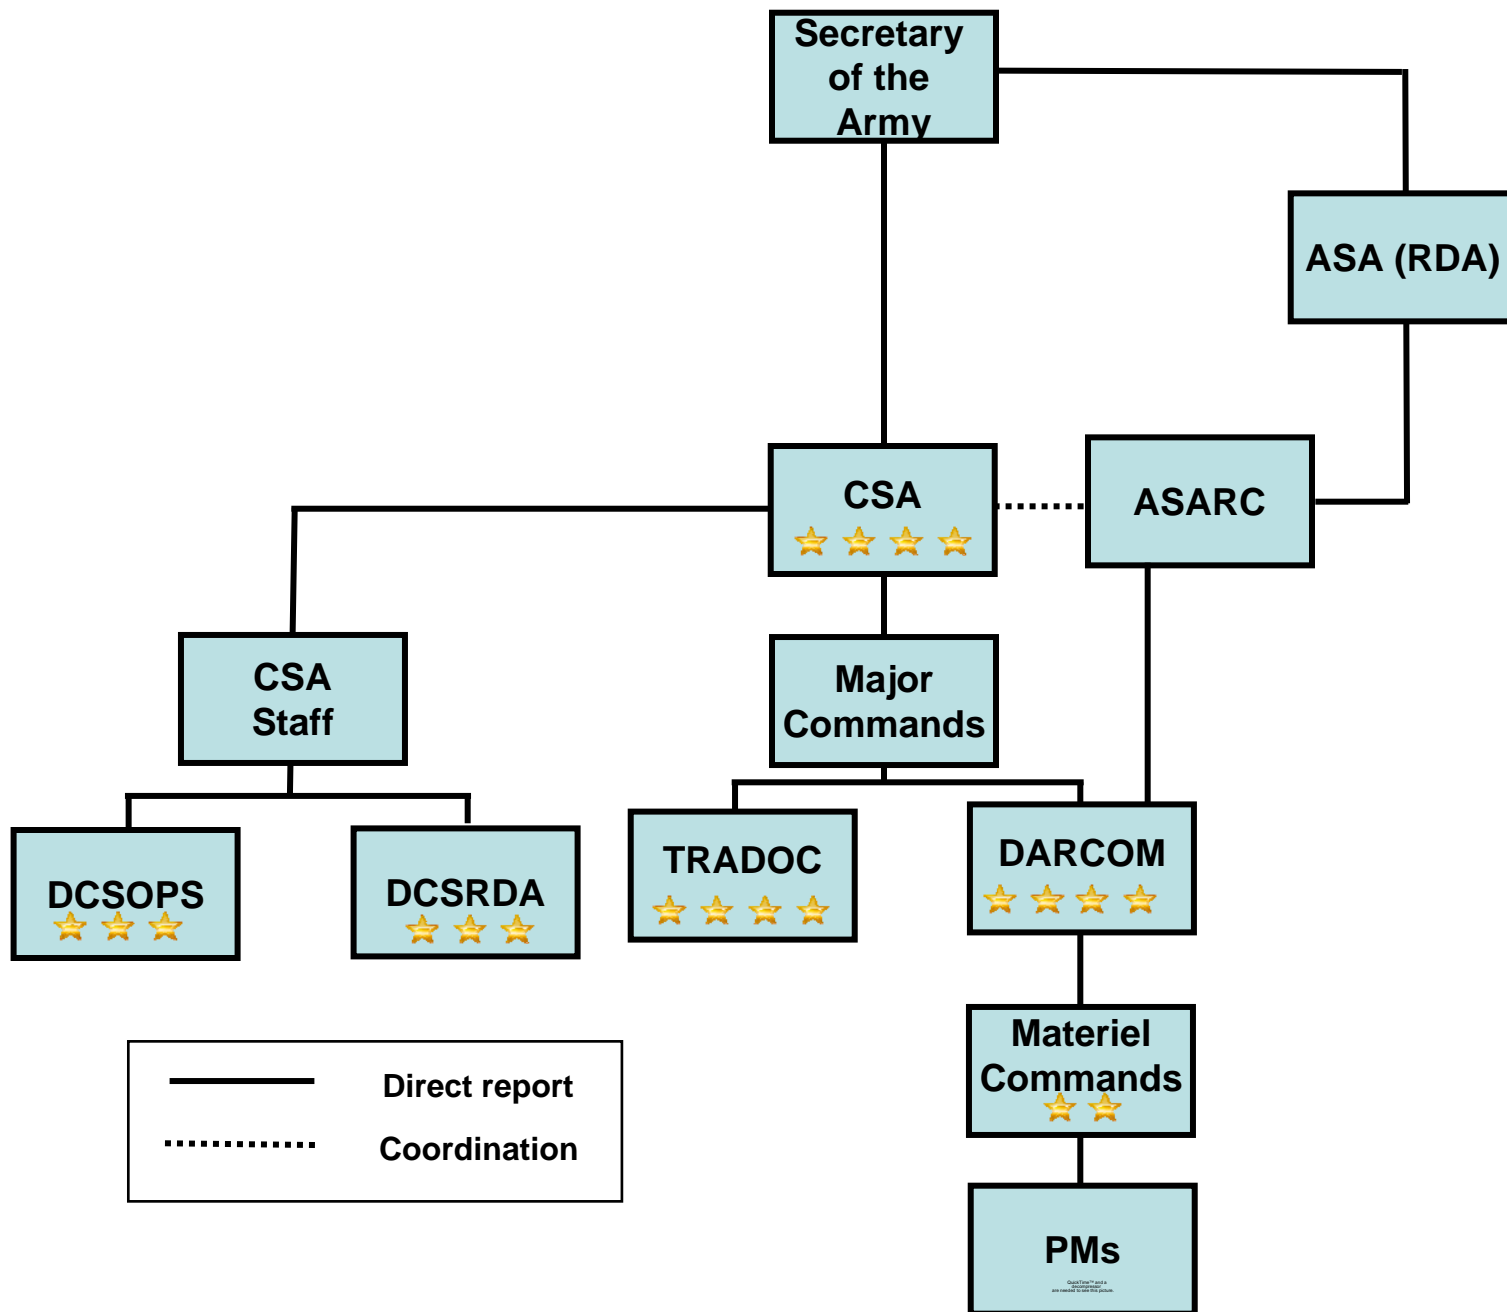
Secretary of the Army

ASA (RDA)

CSA

ASARC

CSA Staff

Major Commands

DCSOPS

DCSRDA

TRADOC

DARCOM

Materiel Commands

PMs

QuickTime™ and a decompressor are needed to see this picture.

Direct report

Coordination